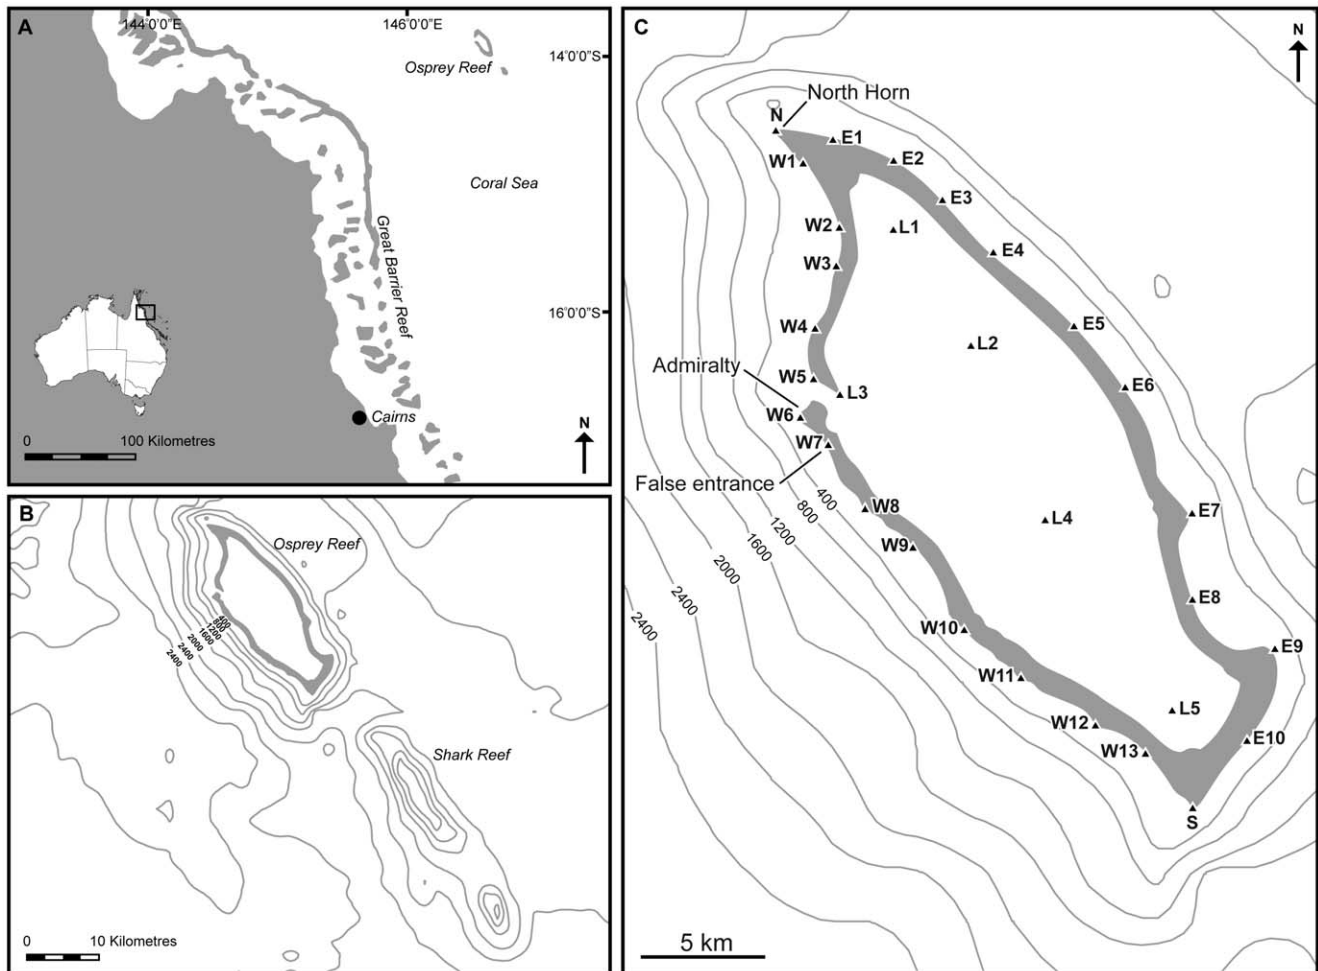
A
144°0'0"E
146°0'0"E
14°0'0"S
Osprey Reef
Coral Sea
Great Barrier Reef
16°0'0"S
Cairns
0
100 Kilometres
N

B
Osprey Reef
400
800
1200
1600
2000
2400
2400
Shark Reef
0
10 Kilometres

C
N
North Horn
N
E1
W1
E2
E3
W2
L1
W3
E4
W4
E5
L2
Admiralty
W5
L3
E6
W6
W7
False entrance
400
800
1200
1600
2000
2400
2400
W8
E7
L4
W9
E8
W10
E9
W11
L5
W12
W13
E10
S
5 km